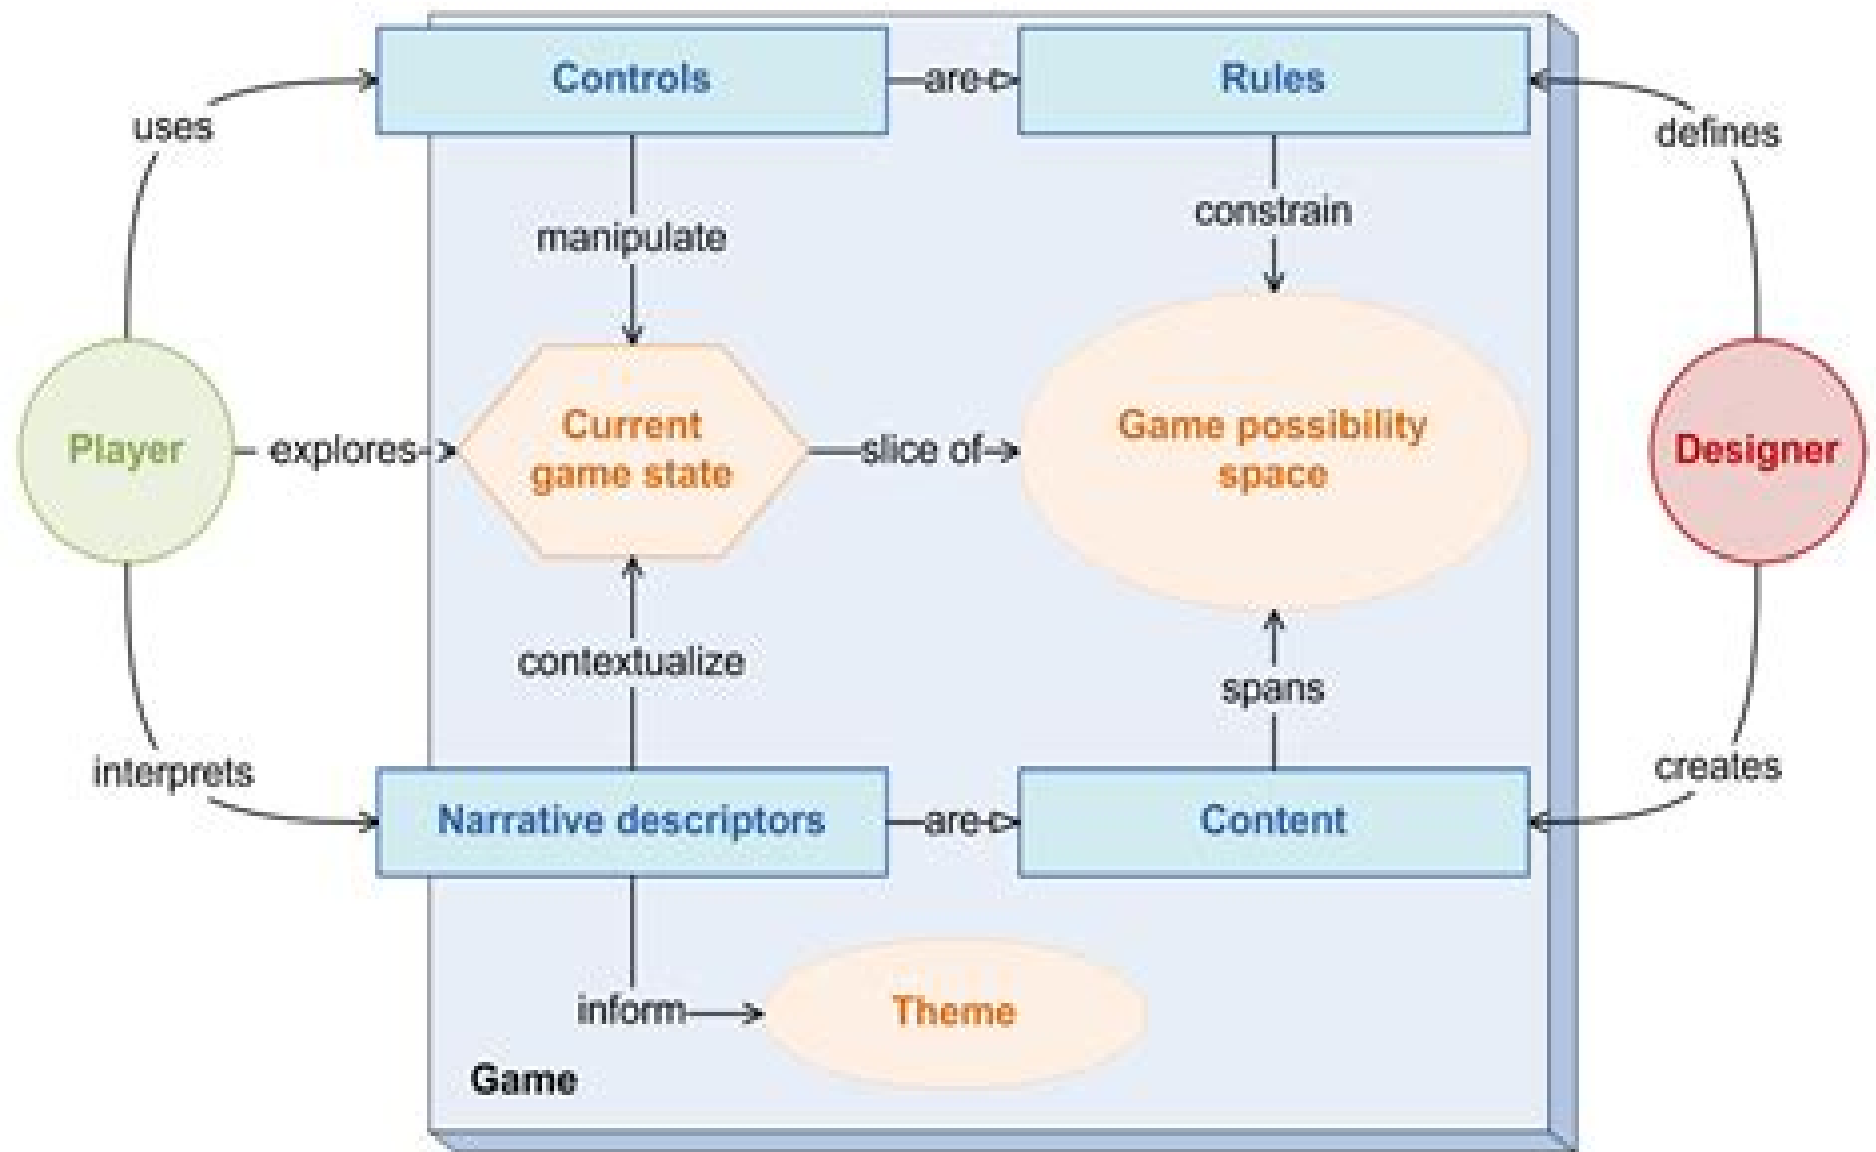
Controls

are

Rules

uses

defines

manipulate

constrain

Player

explores

Current game state

slice of

Game possibility space

Designer

contextualize

spans

interprets

creates

Narrative descriptors

are

Content

inform

Theme

Game